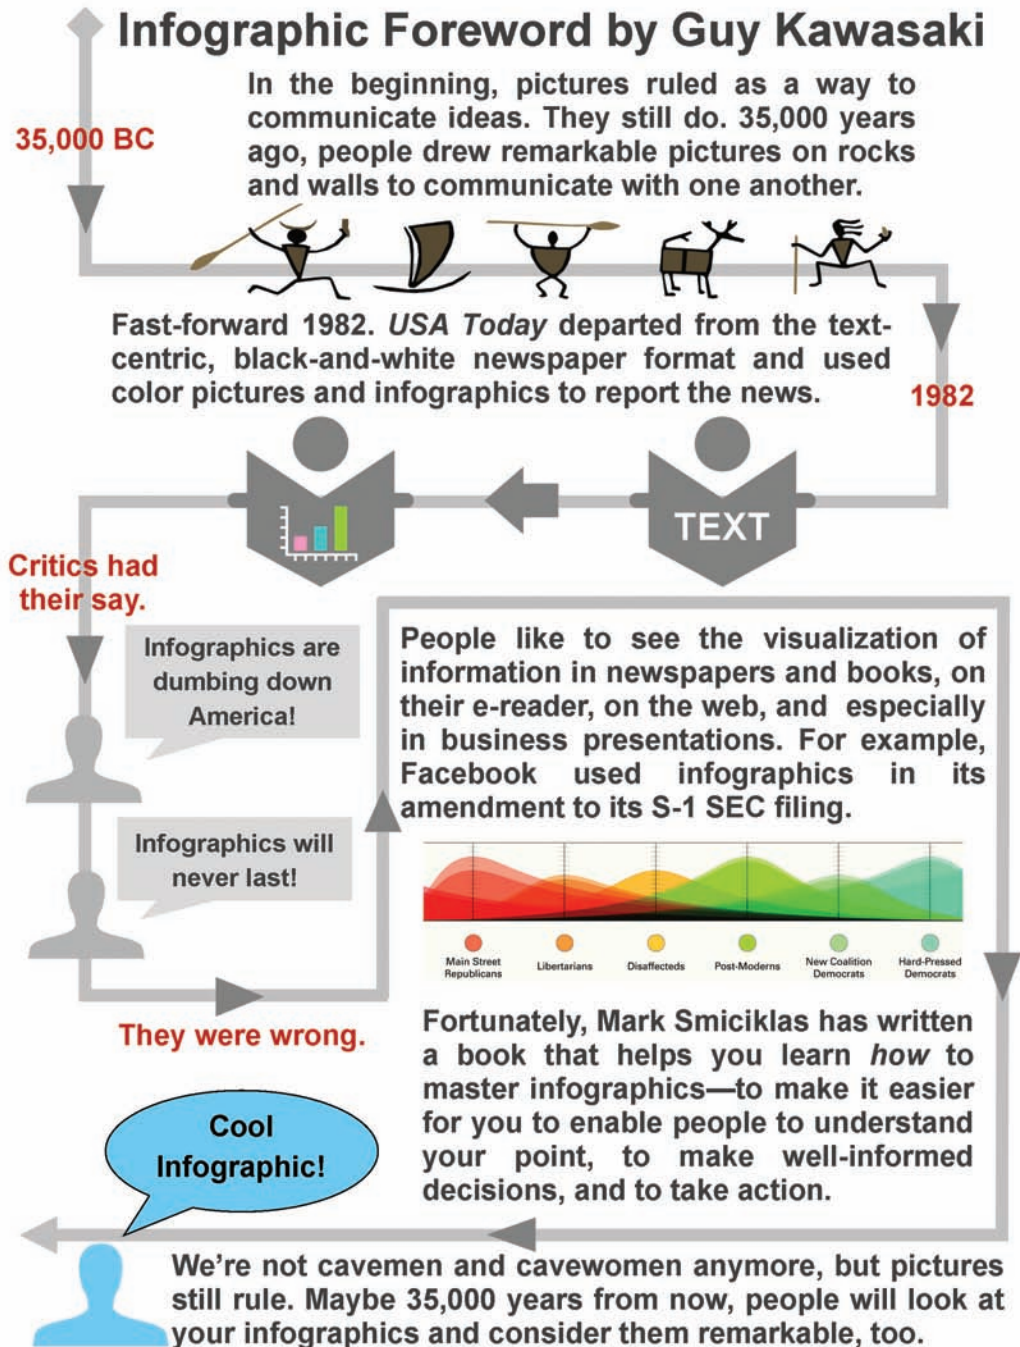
Infographic Foreword by Guy Kawasaki

35,000 BC

In the beginning, pictures ruled as a way to communicate ideas. They still do. 35,000 years ago, people drew remarkable pictures on rocks and walls to communicate with one another.

Fast-forward 1982. *USA Today* departed from the text-centric, black-and-white newspaper format and used color pictures and infographics to report the news.

1982

TEXT

Critics had their say.

Infographics are dumbing down America!

Infographics will never last!

People like to see the visualization of information in newspapers and books, on their e-reader, on the web, and especially in business presentations. For example, Facebook used infographics in its amendment to its S-1 SEC filing.

Main Street Republicans
Libertarians
Disaffecteds
Post-Moderns
New Coalition Democrats
Hard-Pressed Democrats

They were wrong.

Fortunately, Mark Smiciklas has written a book that helps you learn *how* to master infographics—to make it easier for you to enable people to understand your point, to make well-informed decisions, and to take action.

Cool Infographic!

We're not cavemen and cavewomen anymore, but pictures still rule. Maybe 35,000 years from now, people will look at your infographics and consider them remarkable, too.